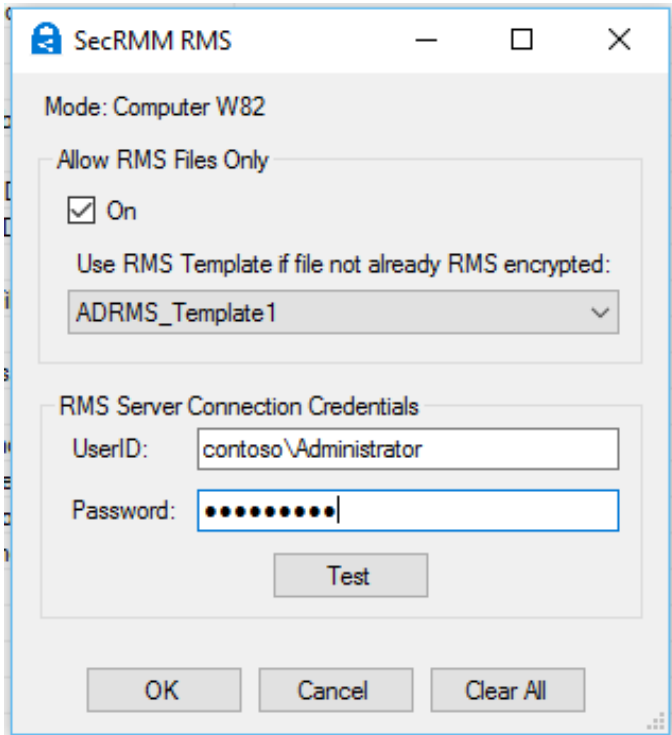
SecRMM RMS

Mode: Computer W82

Allow RMS Files Only

On

Use RMS Template if file not already RMS encrypted:

ADRMS_Template1

RMS Server Connection Credentials

UserID: contoso\Administrator

Password: ●●●●●●●●●

Test

OK Cancel Clear All